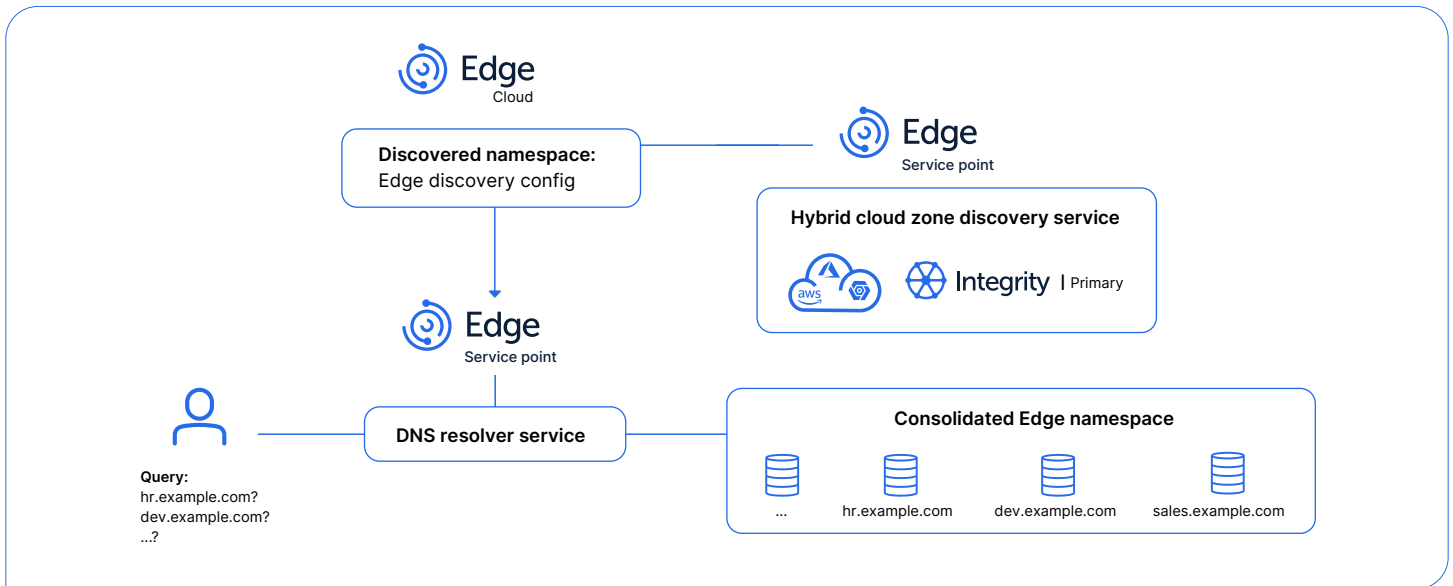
Edge
Cloud

Discovered namespace:
Edge discovery config

Edge
Service point

Hybrid cloud zone discovery service

aws

Integrity | Primary

Edge
Service point

Query:
hr.example.com?
dev.example.com?
...?

DNS resolver service

Consolidated Edge namespace

...

hr.example.com

dev.example.com

sales.example.com